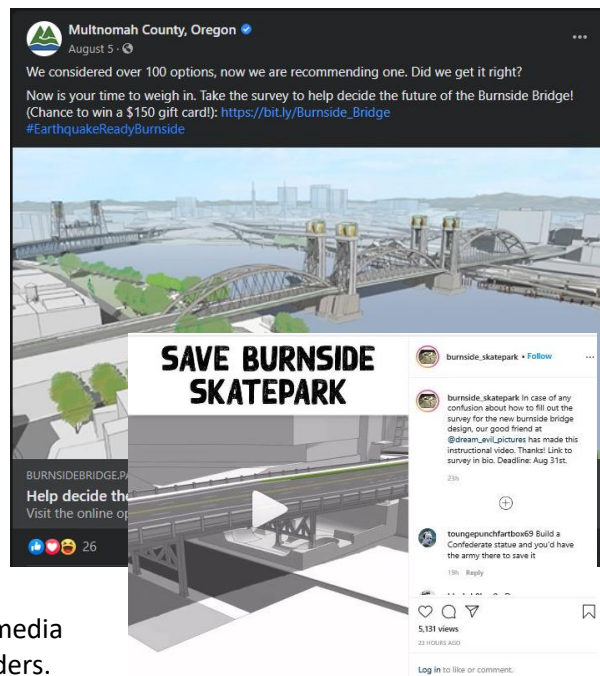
Multnomah County, Oregon
August 5 ·

We considered over 100 options, now we are recommending one. Did we get it right?

Now is your time to weigh in. Take the survey to help decide the future of the Burnside Bridge! (Chance to win a $150 gift card!): https://bit.ly/Burnside_Bridge #EarthquakeReadyBurnside

BURNSIDEBRIDGE.PA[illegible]
Help decide the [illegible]
Visit the online op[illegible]

26

SAVE BURNSIDE SKATEPARK

burnside_skatepark • Follow

burnside_skatepark In case of any confusion about how to fill out the survey for the new burnside bridge design, our good friend at @dream_evil_pictures has made this instructional video. Thanks! Link to survey in bio. Deadline: Aug 31st.

23h

tougepunchfartbox69 Build a Confederate statue and you'd have the army there to save it

19h Reply

5,131 views
23 HOURS AGO

Log in to like or comment.

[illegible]media
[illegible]ders.